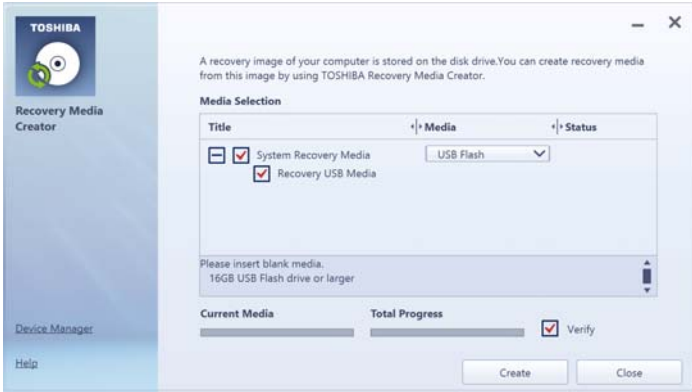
TOSHIBA

Recovery Media Creator

Device Manager

Help

A recovery image of your computer is stored on the disk drive.You can create recovery media from this image by using TOSHIBA Recovery Media Creator.

Media Selection

| Title | Media | Status |
|---|---|---|
| System Recovery Media | USB Flash | |
| Recovery USB Media | | |

Please insert blank media.
16GB USB Flash drive or larger

Current Media

Total Progress

Verify

Create

Close